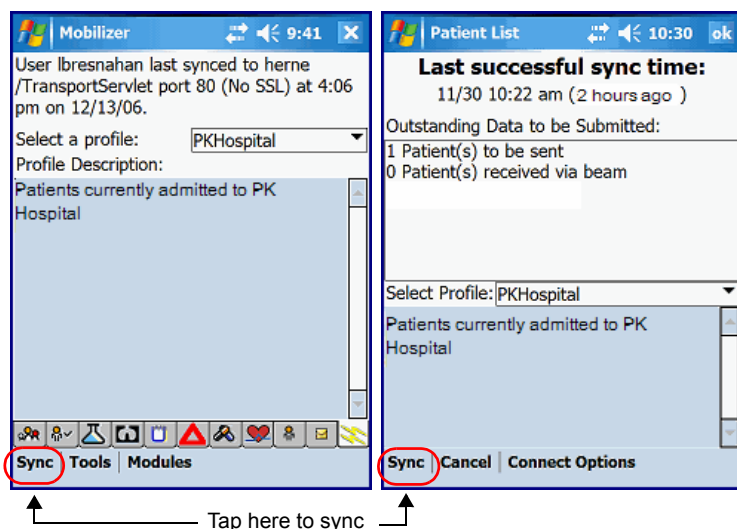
Mobilizer 9:41

User lbresnahan last synced to herne /TransportServlet port 80 (No SSL) at 4:06 pm on 12/13/06.

Select a profile: PKHospital

Profile Description:

Patients currently admitted to PK Hospital

Sync | Tools | Modules

Patient List 10:30 ok

Last successful sync time:

11/30 10:22 am (2 hours ago )

Outstanding Data to be Submitted:

1 Patient(s) to be sent
0 Patient(s) received via beam

Select Profile: PKHospital

Patients currently admitted to PK Hospital

Sync | Cancel | Connect Options

Tap here to sync